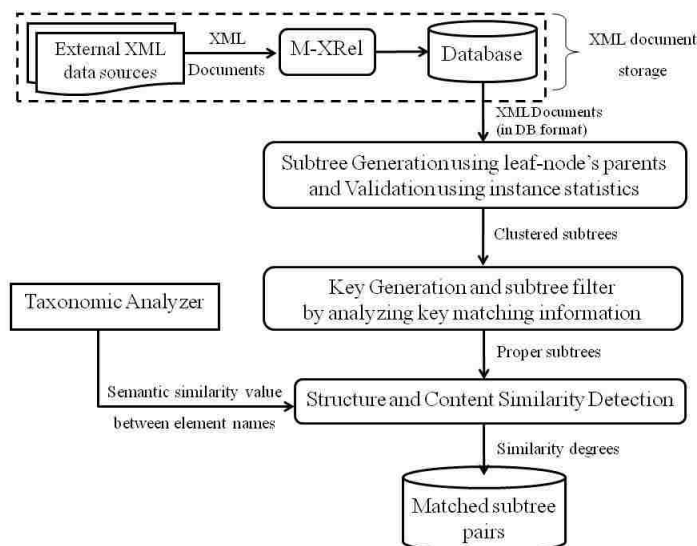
External XML data sources

XML Documents

M-XRel

Database

XML document storage

XML Documents (in DB format)

Subtree Generation using leaf-node's parents and Validation using instance statistics

Clustered subtrees

Taxonomic Analyzer

Key Generation and subtree filter by analyzing key matching information

Proper subtrees

Semantic similarity value between element names

Structure and Content Similarity Detection

Similarity degrees

Matched subtree pairs